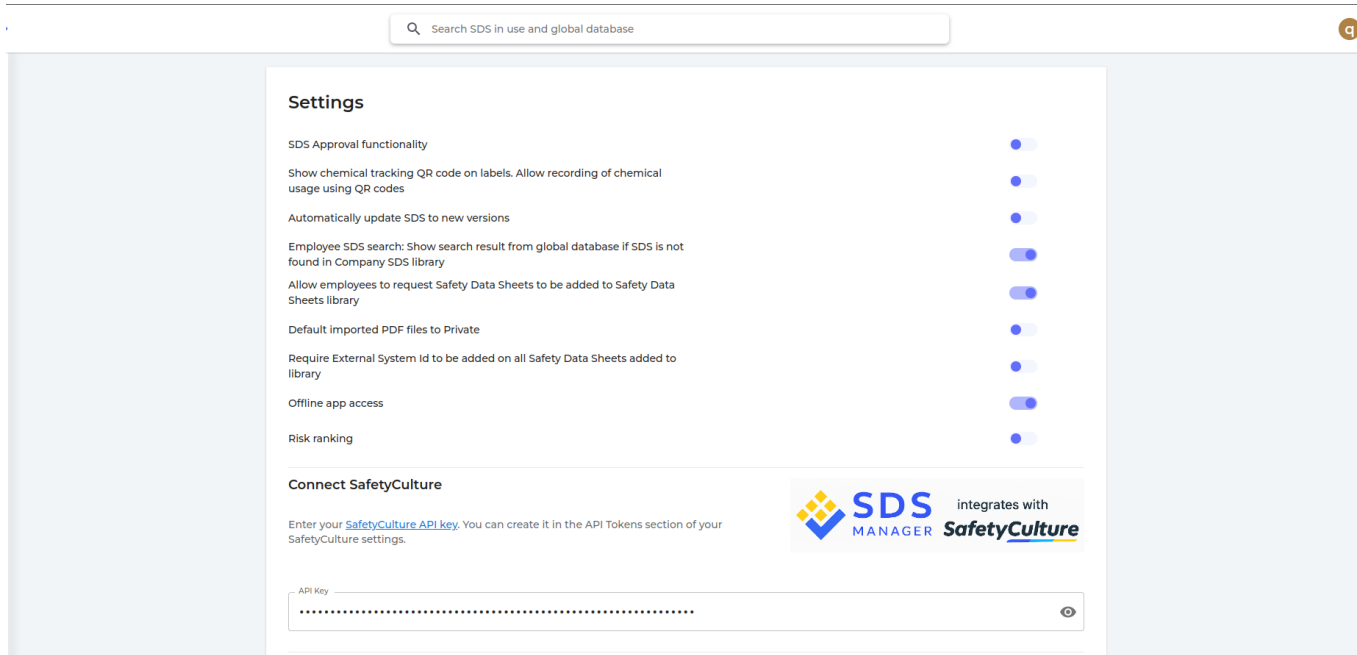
Search SDS in use and global database

q

Settings

SDS Approval functionality

Show chemical tracking QR code on labels. Allow recording of chemical usage using QR codes

Automatically update SDS to new versions

Employee SDS search: Show search result from global database if SDS is not found in Company SDS library

Allow employees to request Safety Data Sheets to be added to Safety Data Sheets library

Default imported PDF files to Private

Require External System Id to be added on all Safety Data Sheets added to library

Offline app access

Risk ranking

Connect SafetyCulture

Enter your SafetyCulture API key. You can create it in the API Tokens section of your SafetyCulture settings.

SDS MANAGER integrates with SafetyCulture

API Key
••••••••••••••••••••••••••••••••••••••••••••••••••••••••••••••••